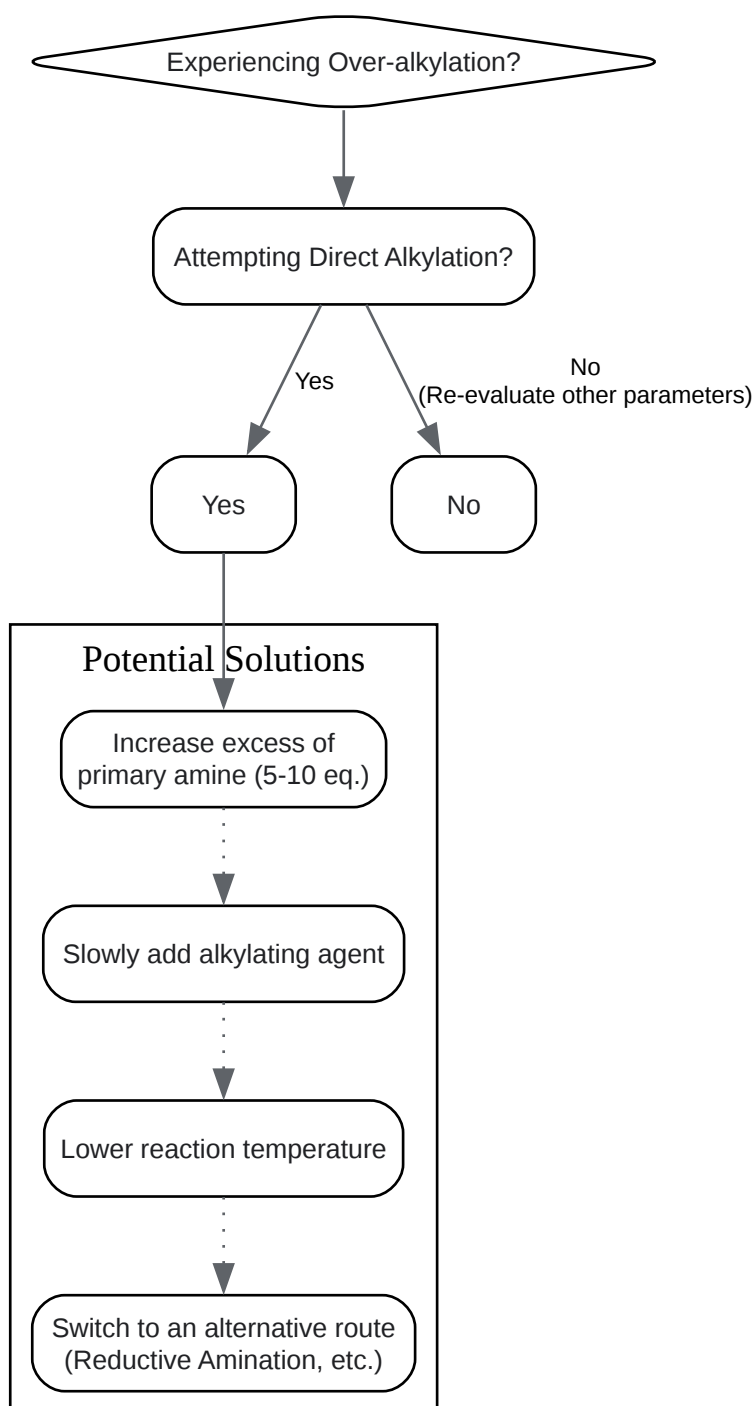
Experiencing Over-alkylation?

Attempting Direct Alkylation?

Yes

No
(Re-evaluate other parameters)

Yes

No

Potential Solutions

Increase excess of primary amine (5-10 eq.)

Slowly add alkylating agent

Lower reaction temperature

Switch to an alternative route (Reductive Amination, etc.)